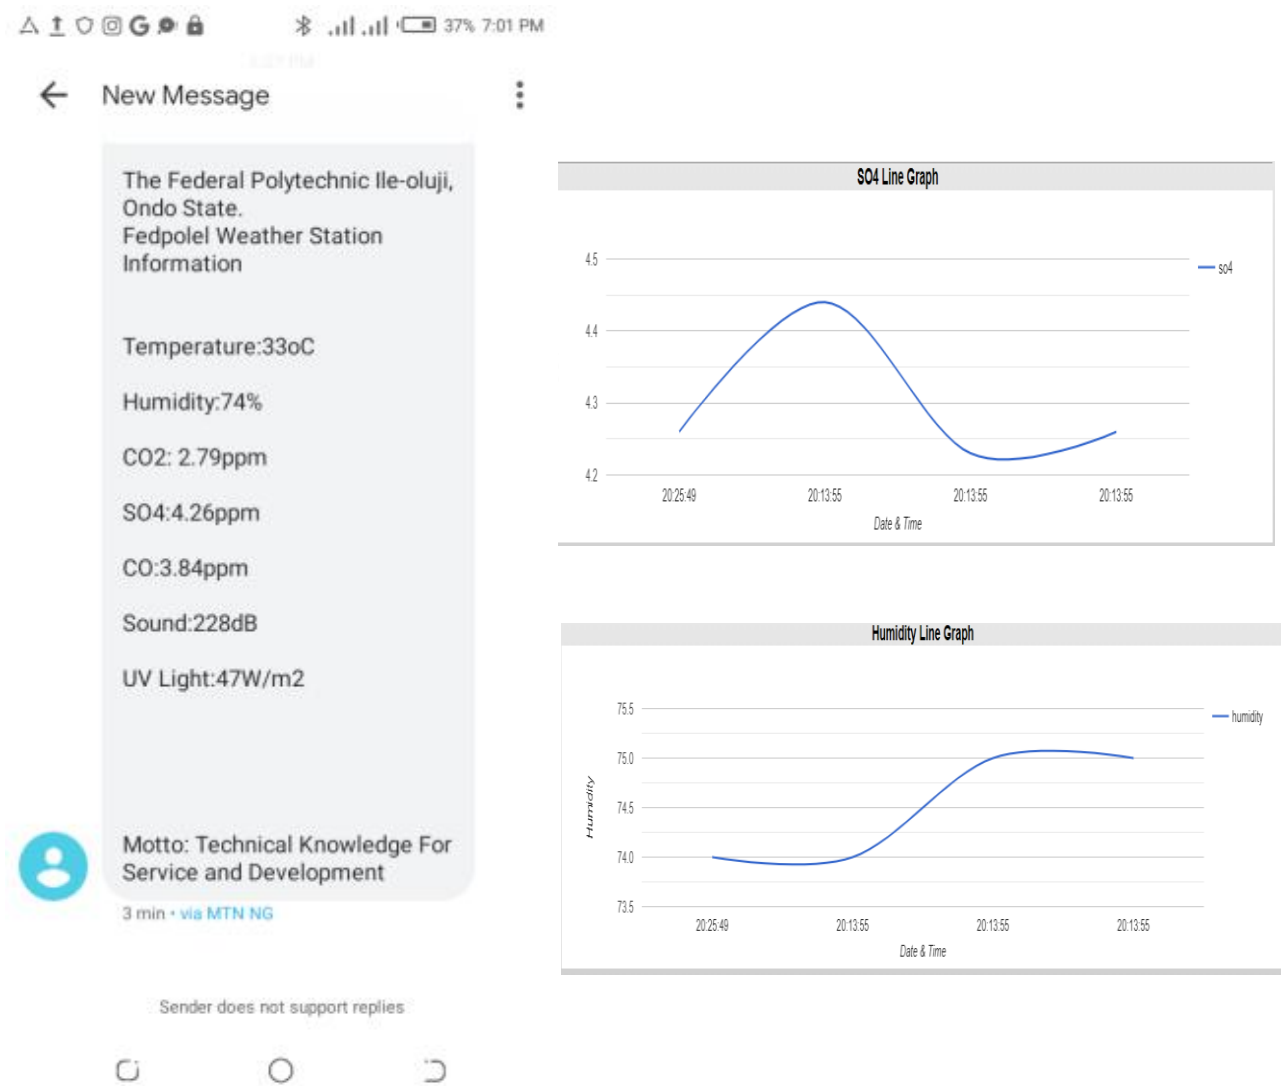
37% 7:01 PM

New Message

The Federal Polytechnic Ile-oluji, Ondo State.
Fedpolel Weather Station Information

Temperature:33oC

Humidity:74%

CO2: 2.79ppm

SO4:4.26ppm

CO:3.84ppm

Sound:228dB

UV Light:47W/m2

Motto: Technical Knowledge For Service and Development

3 min • via MTN NG

Sender does not support replies

SO4 Line Graph

4.5
4.4
4.3
4.2

so4

20:25:49 20:13:55 20:13:55 20:13:55

Date & Time

Humidity Line Graph

75.5
75.0
74.5
74.0
73.5

Humidity

humidity

20:25:49 20:13:55 20:13:55 20:13:55

Date & Time